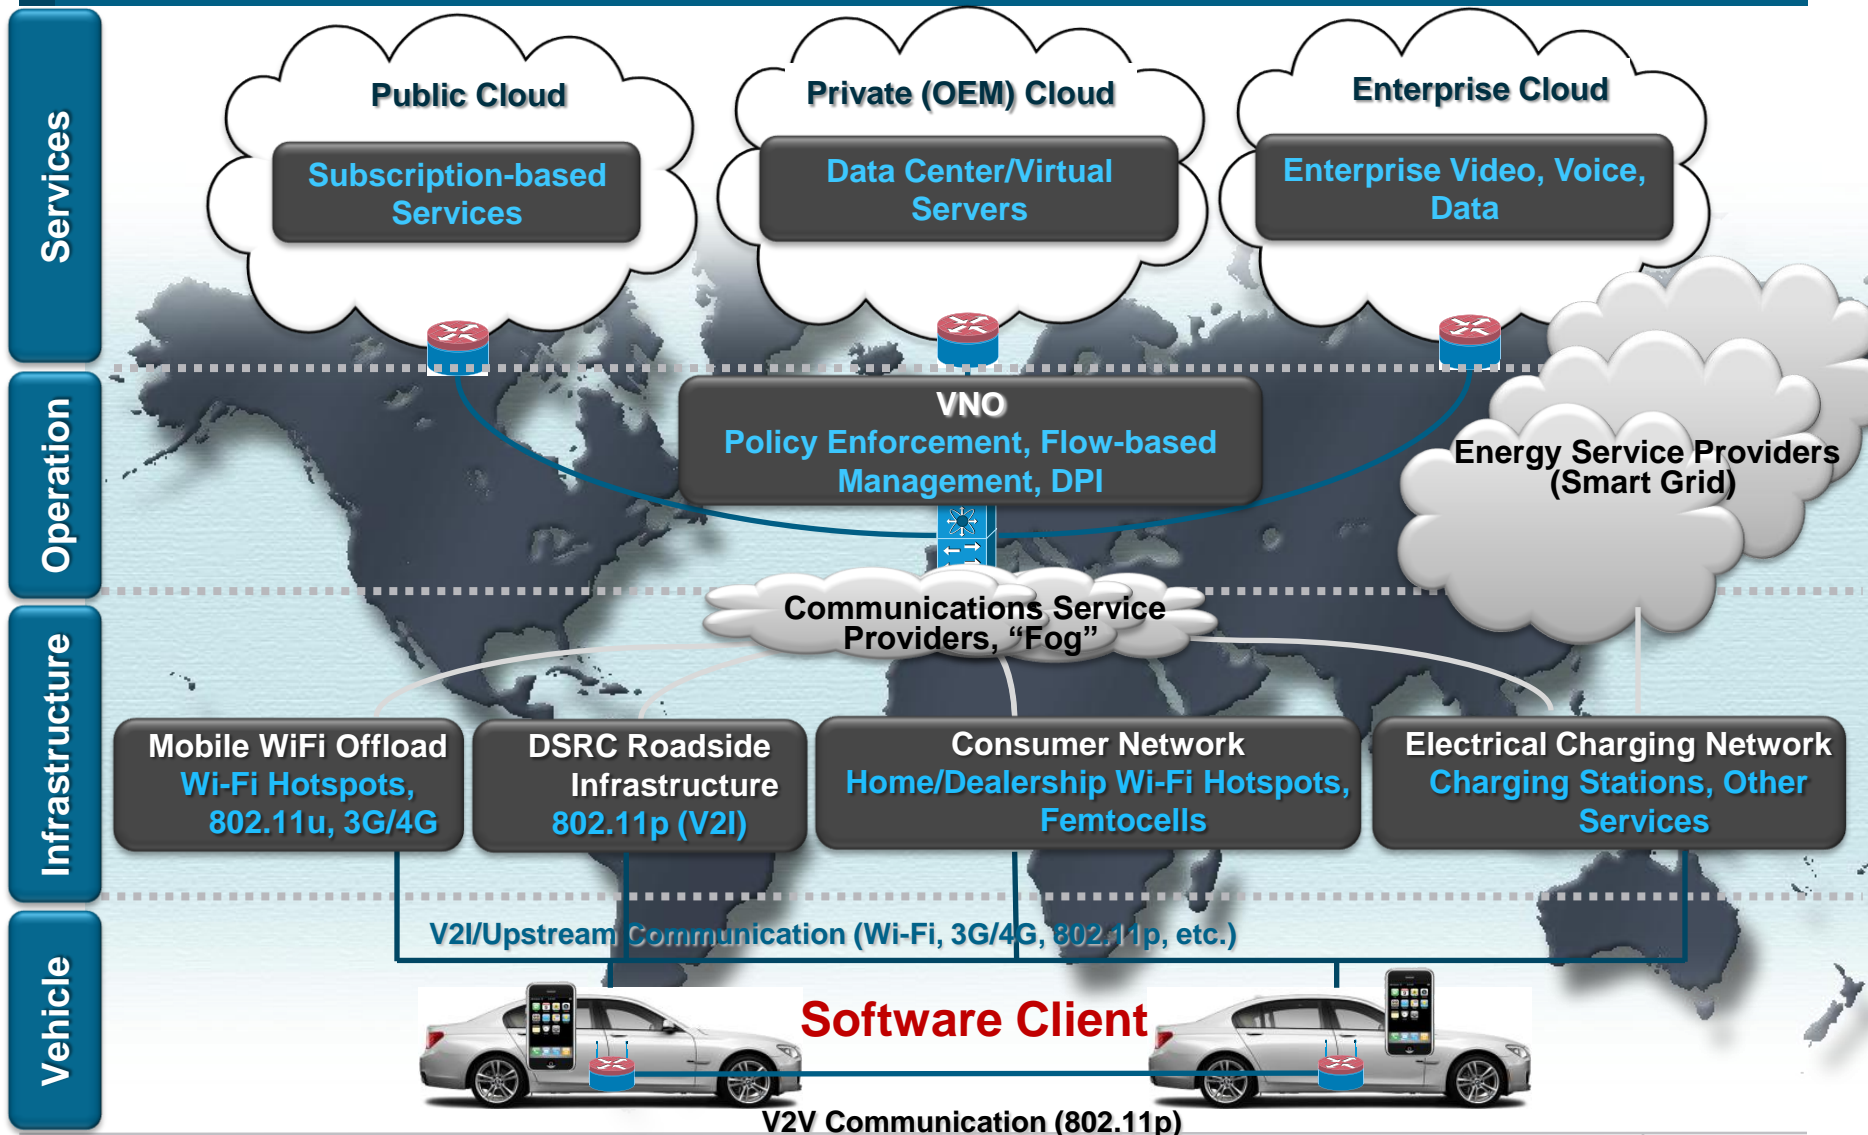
Services

Operation

Infrastructure

Vehicle

Public Cloud

Subscription-based Services

Private (OEM) Cloud

Data Center/Virtual Servers

Enterprise Cloud

Enterprise Video, Voice, Data

VNO

Policy Enforcement, Flow-based Management, DPI

Energy Service Providers (Smart Grid)

Communications Service Providers, "Fog"

Mobile WiFi Offload

Wi-Fi Hotspots, 802.11u, 3G/4G

DSRC Roadside Infrastructure

802.11p (V2I)

Consumer Network

Home/Dealership Wi-Fi Hotspots, Femtocells

Electrical Charging Network

Charging Stations, Other Services

V2I/Upstream Communication (Wi-Fi, 3G/4G, 802.11p, etc.)

Software Client

V2V Communication (802.11p)